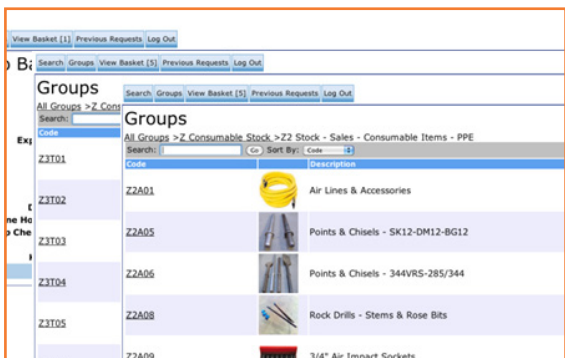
View Basket [1] Previous Requests Log Out

Ba

Search Groups View Basket [5] Previous Requests Log Out

Groups

All Groups >Z Cons

Search:

Code

Exp

Z3T01

Z3T02

ne Ho
Che

Z3T03

Z3T04

Z3T05

Search Groups View Basket [5] Previous Requests Log Out

Groups

All Groups >Z Consumable Stock >Z2 Stock - Sales - Consumable Items - PPE

Search: Go Sort By: Code

| Code | | Description |
|---|---|---|
| Z2A01 | | Air Lines & Accessories |
| Z2A05 | | Points & Chisels - SK12-DM12-BG12 |
| Z2A06 | | Points & Chisels - 344VRS-285/344 |
| Z2A08 | | Rock Drills - Stems & Rose Bits |
| Z2A09 | | 3/4" Air Impact Sockets |